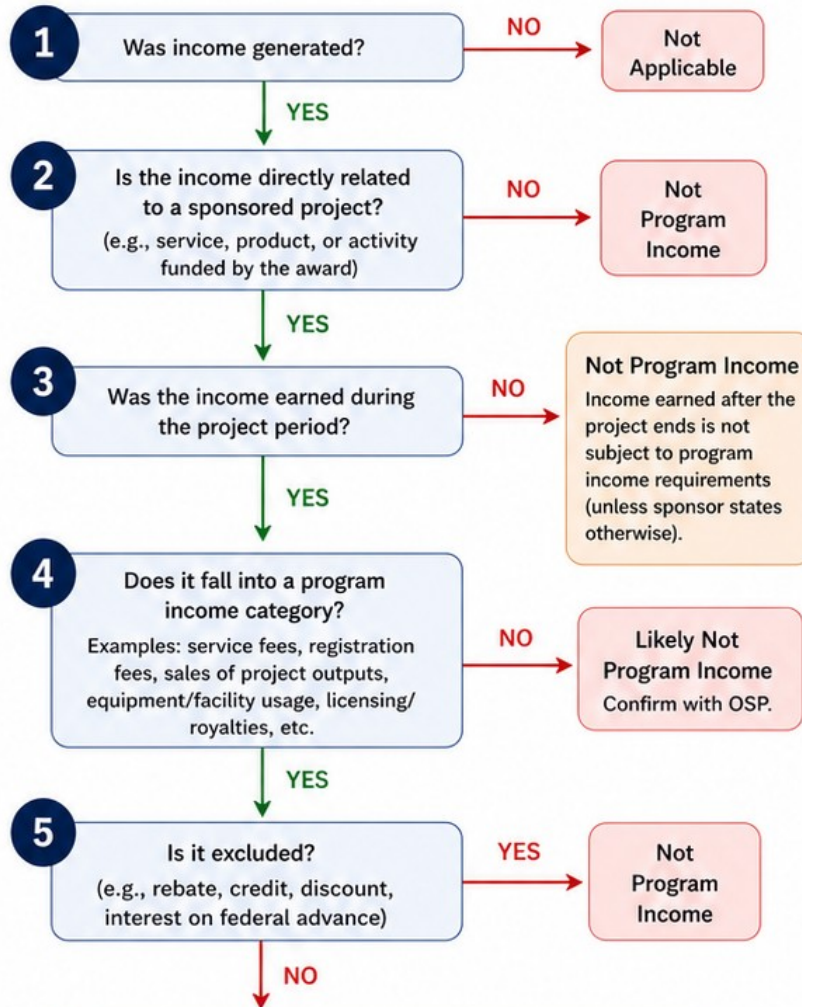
1

Was income generated?

NO

Not Applicable

YES

2

Is the income directly related to a sponsored project?

(e.g., service, product, or activity funded by the award)

NO

Not Program Income

YES

3

Was the income earned during the project period?

NO

Not Program Income

Income earned after the project ends is not subject to program income requirements (unless sponsor states otherwise).

YES

4

Does it fall into a program income category?

Examples: service fees, registration fees, sales of project outputs, equipment/facility usage, licensing/ royalties, etc.

NO

Likely Not Program Income

Confirm with OSP.

YES

5

Is it excluded?

(e.g., rebate, credit, discount, interest on federal advance)

YES

Not Program Income

NO